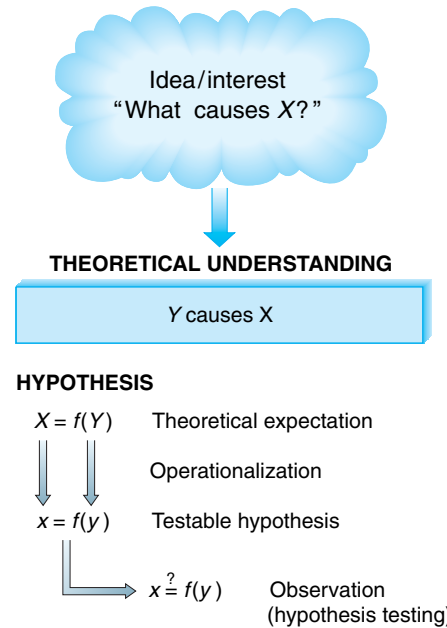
Idea/interest
"What causes $X$?"

THEORETICAL UNDERSTANDING

$Y$ causes X

HYPOTHESIS

$X = f(Y)$ Theoretical expectation

Operationalization

$x = f(y)$ Testable hypothesis

$x \stackrel{?}{=} f(y)$ Observation (hypothesis testing)